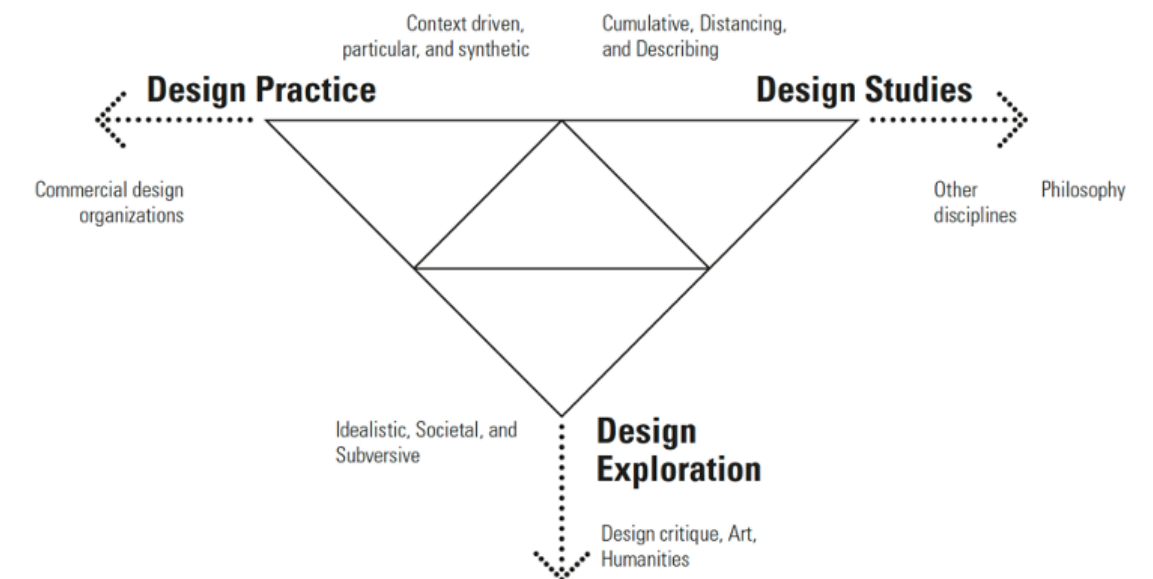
Context driven, particular, and synthetic

Cumulative, Distancing, and Describing

Design Practice

Design Studies

Commercial design organizations

Other disciplines

Philosophy

Idealistic, Societal, and Subversive

Design Exploration

Design critique, Art, Humanities